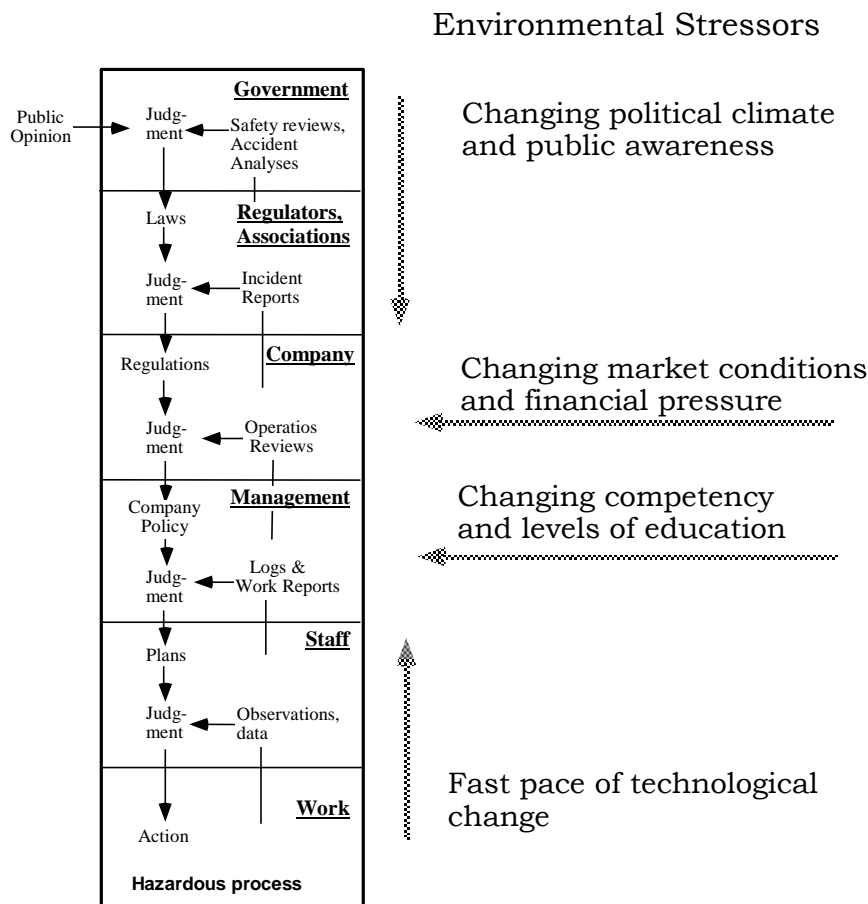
Environmental Stressors

Public Opinion

Government

Judgment

Safety reviews, Accident Analyses

Changing political climate and public awareness

Laws

Regulators, Associations

Judgment

Incident Reports

Regulations

Company

Changing market conditions and financial pressure

Judgment

Operatios Reviews

Management

Changing competency and levels of education

Company Policy

Judgment

Logs & Work Reports

Staff

Plans

Judgment

Observations, data

Work

Fast pace of technological change

Action

Hazardous process